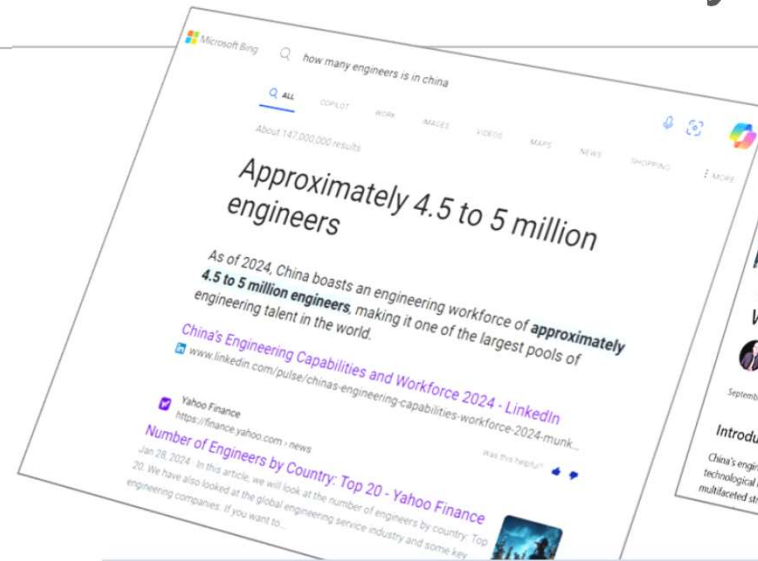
Microsoft Bing

how many engineers is in china

ALL COPILOT WORK IMAGES VIDEOS MAPS NEWS SHOPPING ⋮ MORE

About 147,000,000 results

Approximately 4.5 to 5 million engineers

As of 2024, China boasts an engineering workforce of **approximately 4.5 to 5 million engineers**, making it one of the largest pools of engineering talent in the world.

China's Engineering Capabilities and Workforce 2024 - LinkedIn
www.linkedin.com/pulse/chinas-engineering-capabilities-workforce-2024-munk...

Was this helpful?

Yahoo Finance
https://finance.yahoo.com › news

Number of Engineers by Country: Top 20 - Yahoo Finance

Jan 28, 2024 · In this article, we will look at the number of engineers by country: Top 20. We have also looked at the global engineering service industry and some key engineering companies. If you want to...

W

Septemb

Introdu

China's engi technological multifaceted st